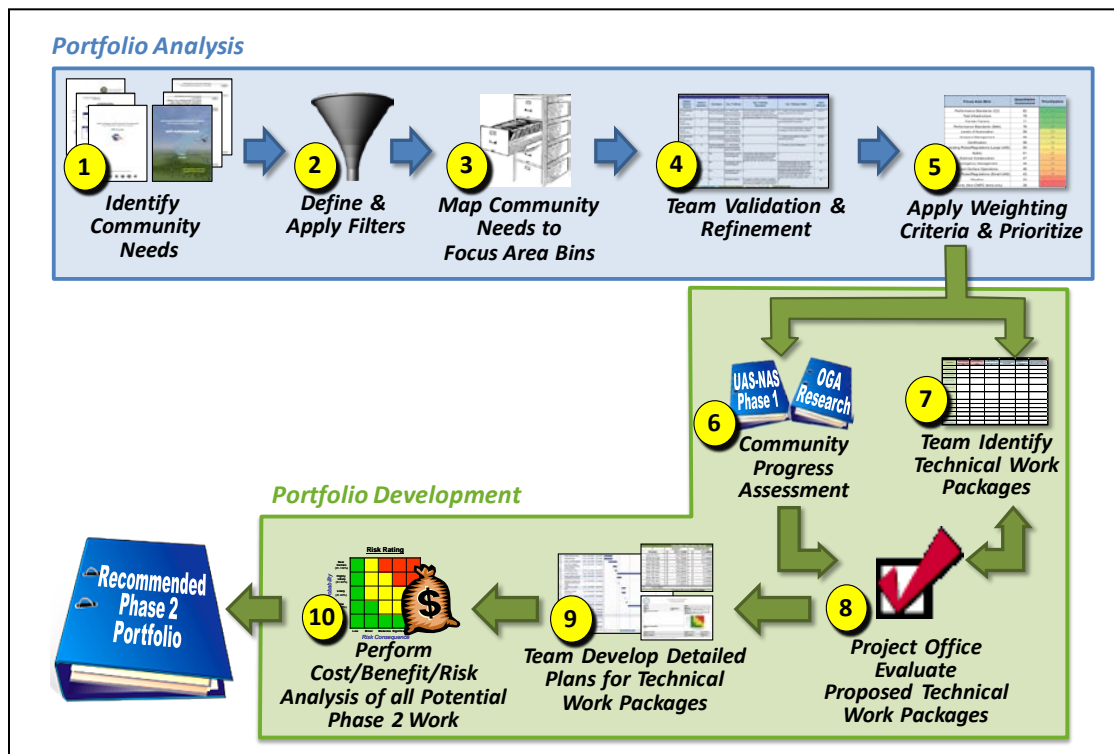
Portfolio Analysis

1
Identify Community Needs

2
Define & Apply Filters

3
Map Community Needs to Focus Area Bins

4
Team Validation & Refinement

5
Apply Weighting Criteria & Prioritize

UAS-NAS Phase 1

OGA Research

6
Community Progress Assessment

7
Team Identify Technical Work Packages

Portfolio Development

8
Project Office Evaluate Proposed Technical Work Packages

9
Team Develop Detailed Plans for Technical Work Packages

Risk Rating

Risk Consequence

$

10
Perform Cost/Benefit/Risk Analysis of all Potential Phase 2 Work

Recommended Phase 2 Portfolio